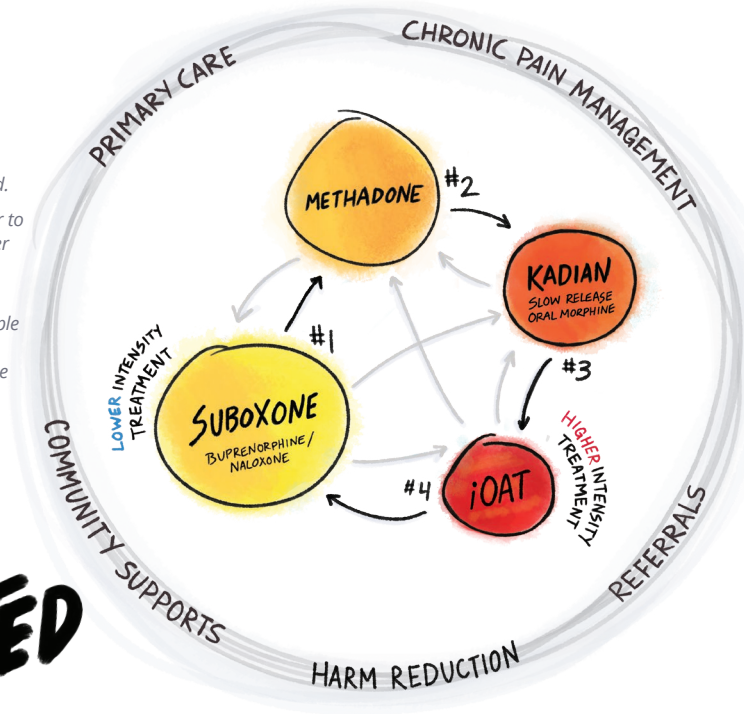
PRIMARY CARE

CHRONIC PAIN MANAGEMENT

d.

r to

er

ple

e

METHADONE

#2

KADIAN

SLOW RELEASE ORAL MORPHINE

#3

#1

LOWER INTENSITY TREATMENT

SUBOXONE

BUPRENORPHINE/ NALOXONE

#4

iOAT

HIGHER INTENSITY TREATMENT

COMMUNITY SUPPORTS

REFERRALS

HARM REDUCTION

ED